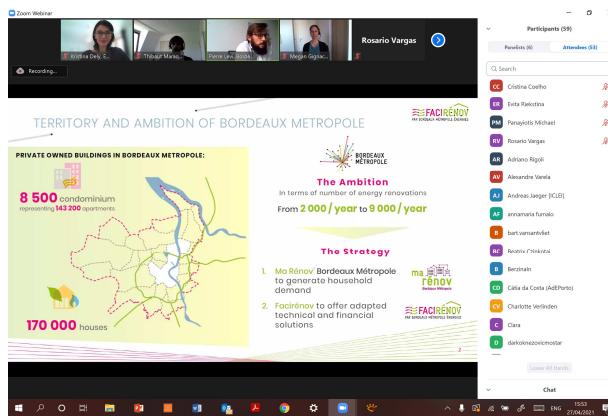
Zoom Webinar

Kristina Dely, E...
Thibault Mariq...
Pierre Lev... Jacob...
Megan Gignac...
Rosario Vargas

Recording...

TERRITORY AND AMBITION OF BORDEAUX METROPOLE

FACIRÉNOV PAR BORDEAUX MÉTROPOLE ÉNERGIES

PRIVATE OWNED BUILDINGS IN BORDEAUX METROPOLE:

8 500 condominium representing 143 200 apartments

170 000 houses

BORDEAUX MÉTROPOLE

The Ambition
In terms of number of energy renovations
From 2 000 / year to 9 000 / year

The Strategy

1. Ma Rénov' Bordeaux Métropole to generate household demand

ma rénov Bordeaux Métropole

2. Facirénov to offer adapted technical and financial solutions

FACIRÉNOV PAR BORDEAUX MÉTROPOLE ÉNERGIES

2

Participants (59)

Panelists (6)
Attendees (53)

Search

CC Cristina Coelho
ER Evita Riekstina
PM Panayiotis Michael
RV Rosario Vargas
AR Adriano Rigoli
AV Alexandre Varela
AJ Andreas Jaeger [ICLEI]
AF annamaria fumalo
B bart.vanaantvliet
BC Beatriz Crinkstal
B Benzinaln
CD Cátia da Costa (AdEPorto)
CV Charlotte Verlinden
C Clara
D darkoknezovicmostar

Lower All Hands

Chat

ENG 15:53 27/04/2021